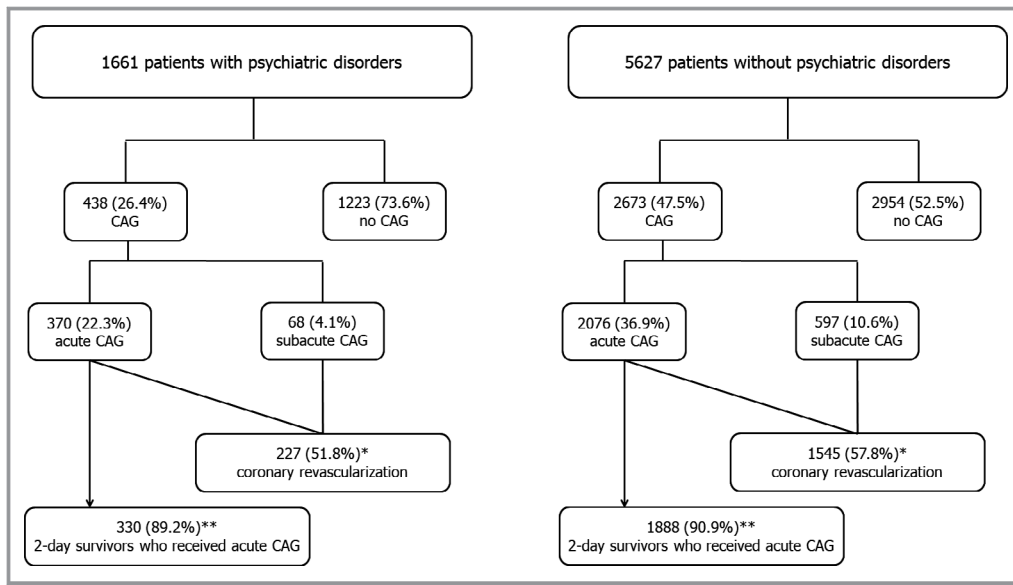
1661 patients with psychiatric disorders

438 (26.4%) CAG

1223 (73.6%) no CAG

370 (22.3%) acute CAG

68 (4.1%) subacute CAG

227 (51.8%)* coronary revascularization

330 (89.2%)** 2-day survivors who received acute CAG

5627 patients without psychiatric disorders

2673 (47.5%) CAG

2954 (52.5%) no CAG

2076 (36.9%) acute CAG

597 (10.6%) subacute CAG

1545 (57.8%)* coronary revascularization

1888 (90.9%)** 2-day survivors who received acute CAG